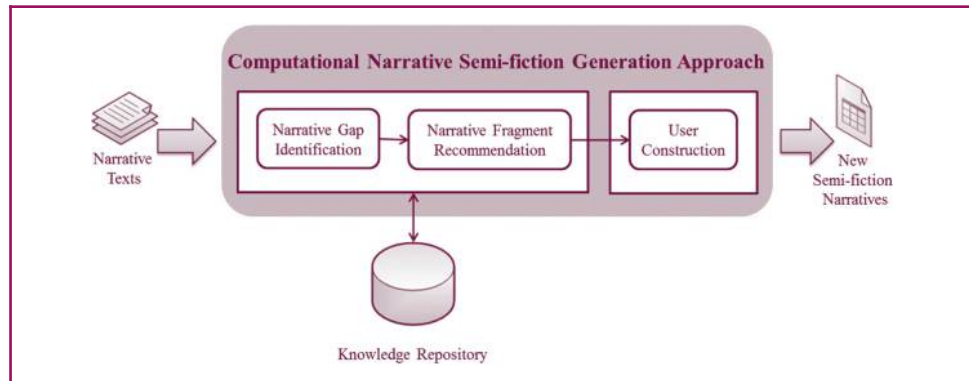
Computational Narrative Semi-fiction Generation Approach

Narrative Texts

Narrative Gap Identification

Narrative Fragment Recommendation

User Construction

New Semi-fiction Narratives

Knowledge Repository